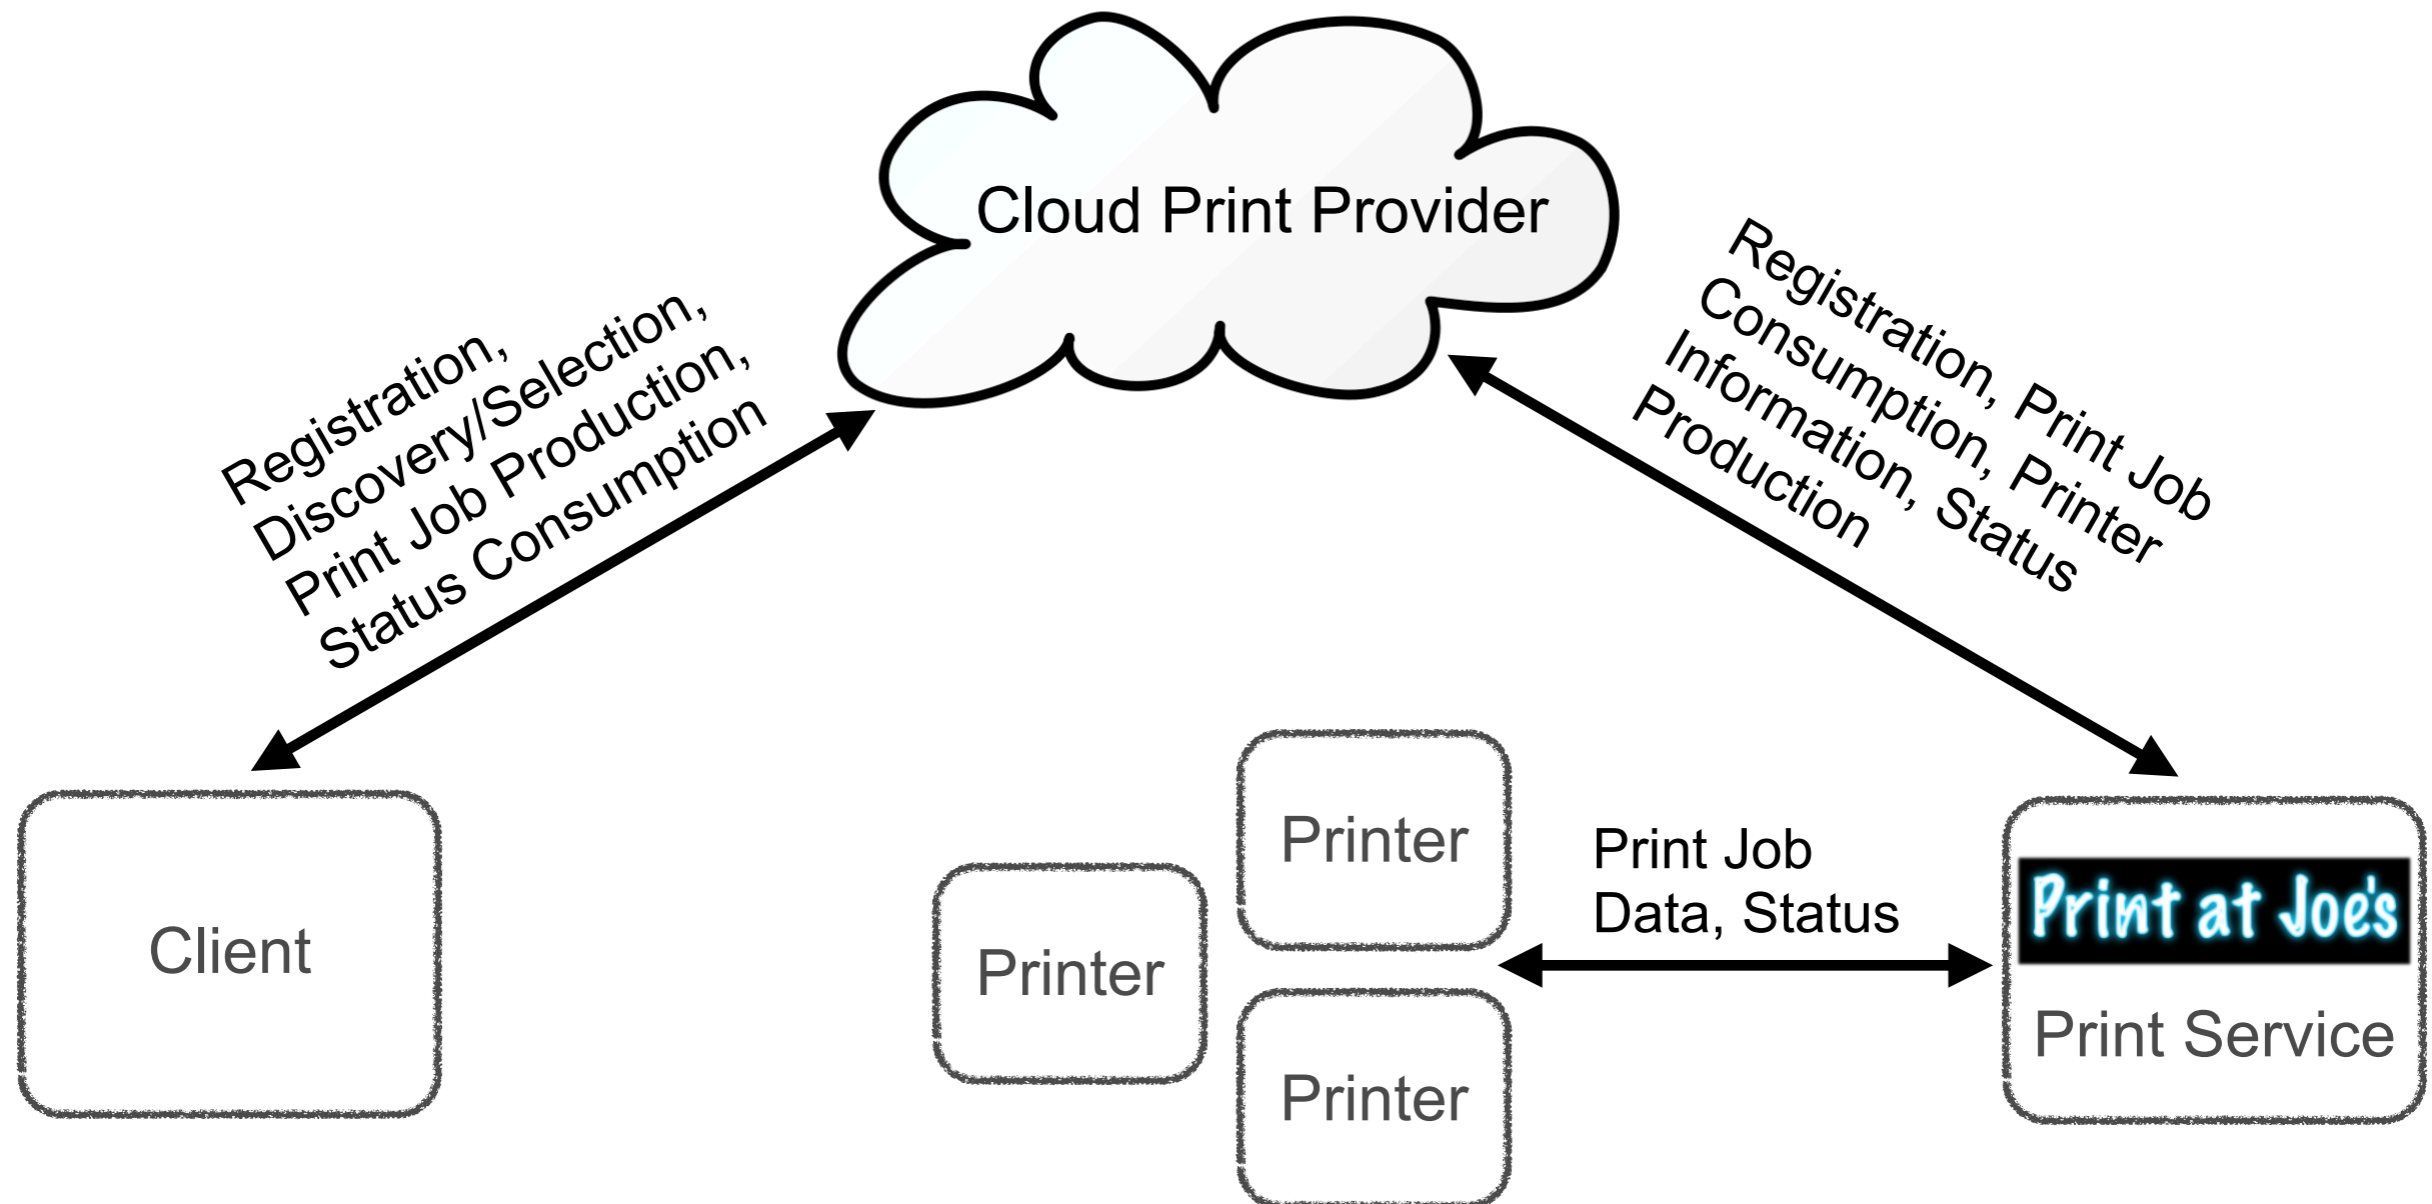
Cloud Print Provider

Registration, Discovery/Selection, Print Job Production, Status Consumption

Registration, Print Job Consumption, Printer Information, Status Production

Client

Printer

Printer

Printer

Print Job Data, Status

Print at Joe's

Print Service